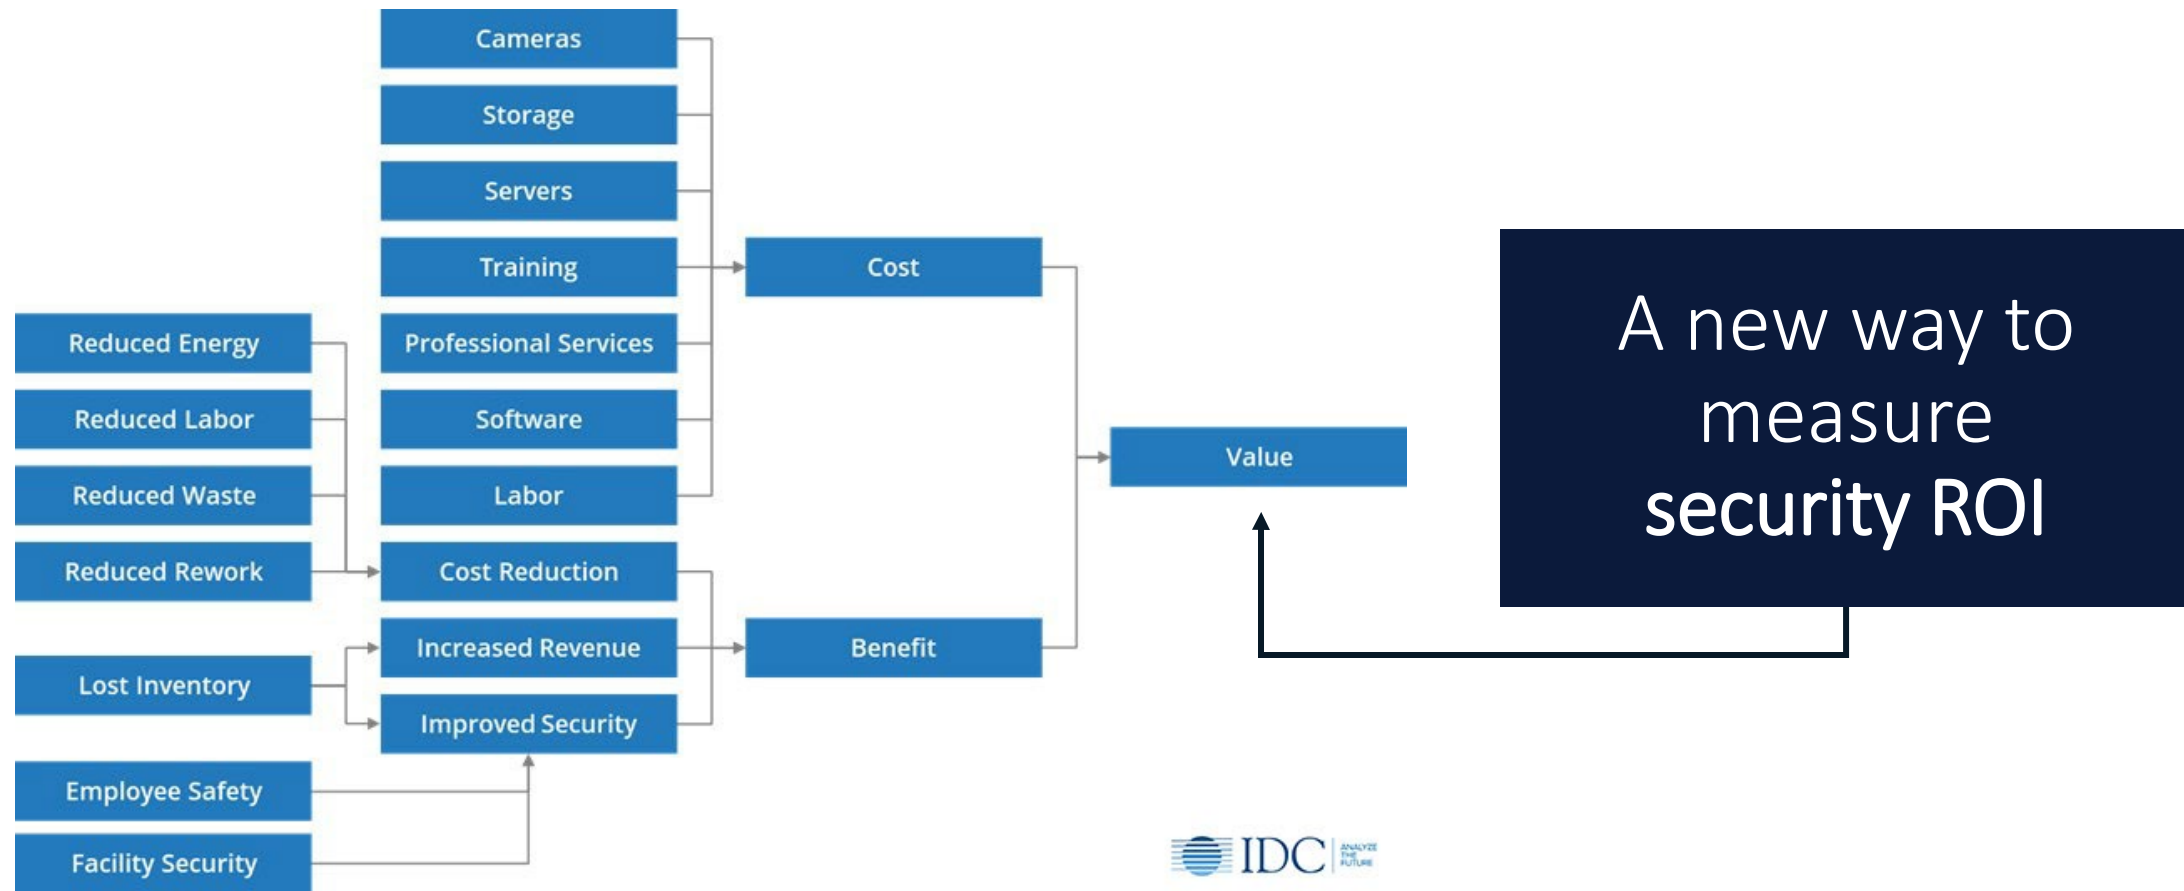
Cameras

Storage

Servers

Training

Professional Services

Software

Labor

Cost

Reduced Energy

Reduced Labor

Reduced Waste

Reduced Rework

Cost Reduction

Lost Inventory

Increased Revenue

Improved Security

Benefit

Employee Safety

Facility Security

Value

A new way to measure security ROI

IDC ANALYZE THE FUTURE